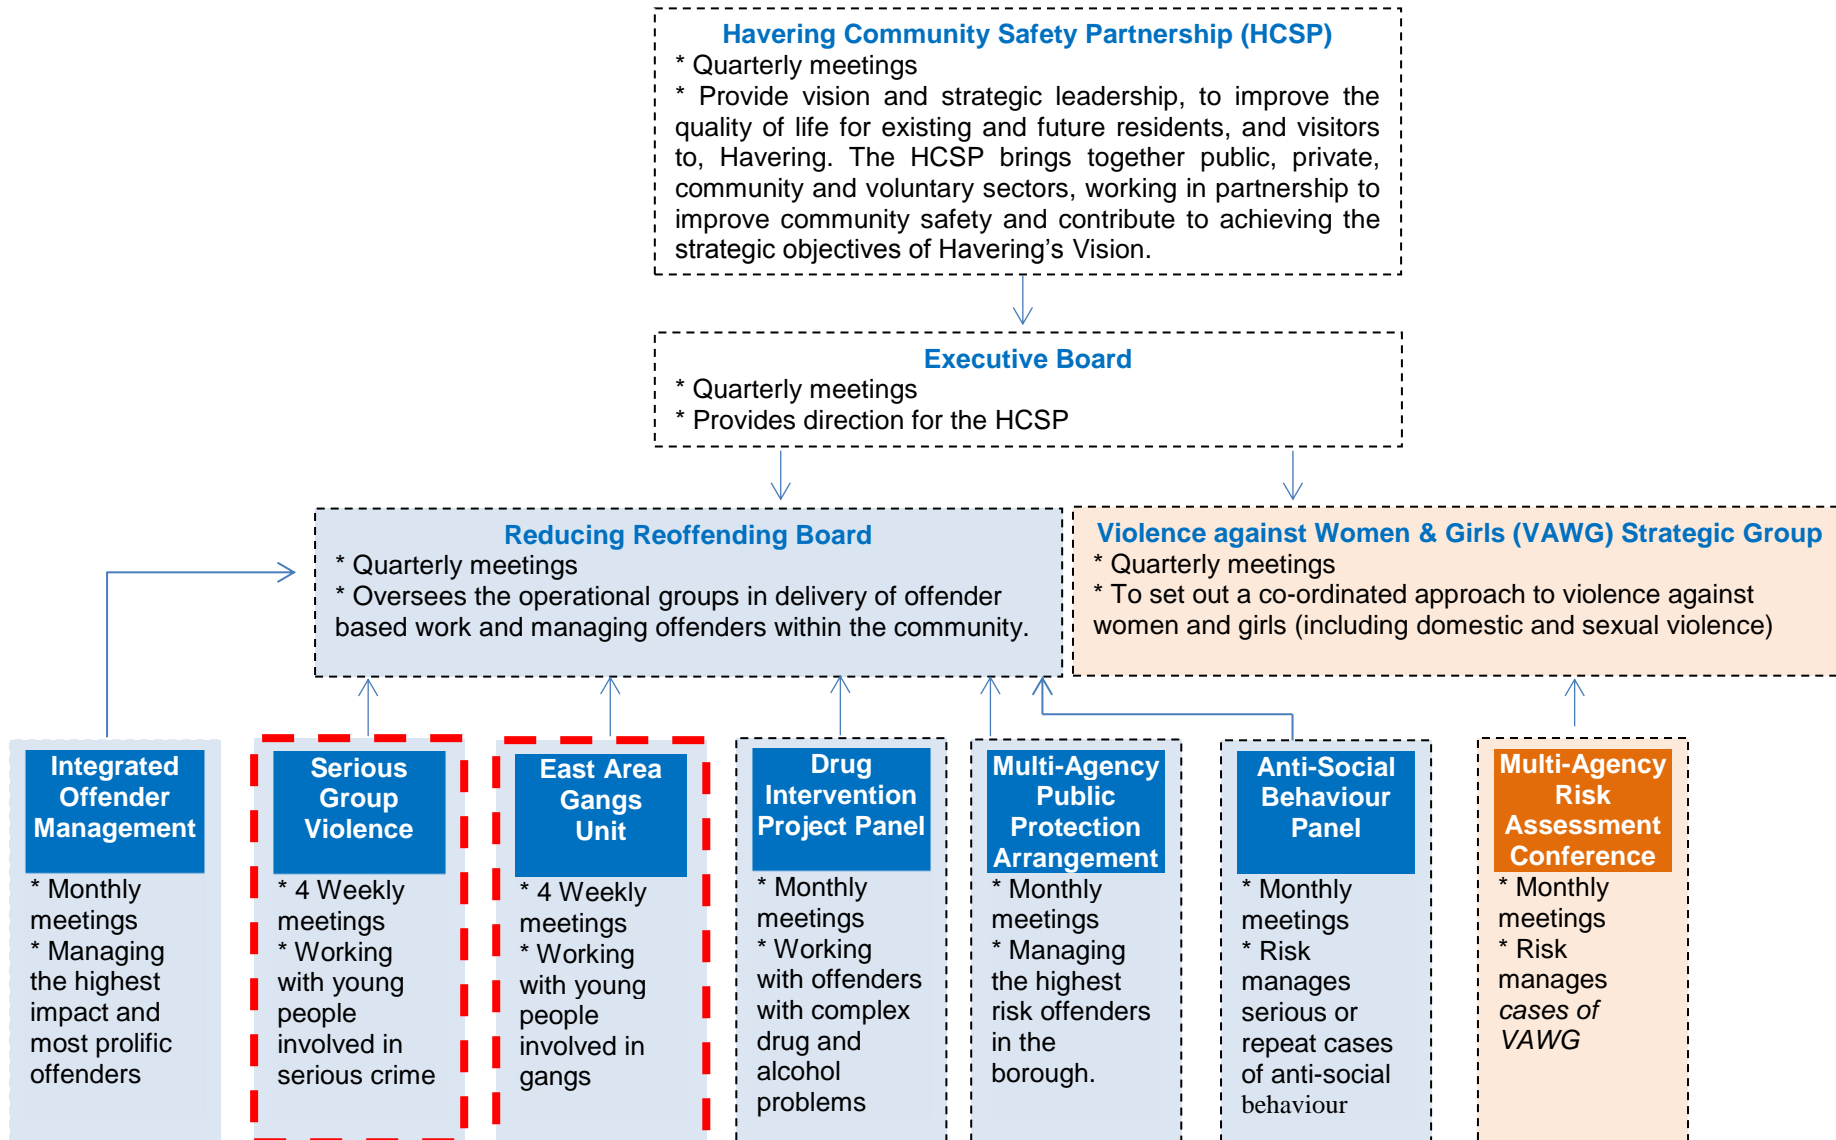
Havering Community Safety Partnership (HCSP)
* Quarterly meetings
* Provide vision and strategic leadership, to improve the quality of life for existing and future residents, and visitors to, Havering. The HCSP brings together public, private, community and voluntary sectors, working in partnership to improve community safety and contribute to achieving the strategic objectives of Havering's Vision.

Executive Board
* Quarterly meetings
* Provides direction for the HCSP

Reducing Reoffending Board
* Quarterly meetings
* Oversees the operational groups in delivery of offender based work and managing offenders within the community.

Violence against Women & Girls (VAWG) Strategic Group
* Quarterly meetings
* To set out a co-ordinated approach to violence against women and girls (including domestic and sexual violence)

Integrated Offender Management
* Monthly meetings
* Managing the highest impact and most prolific offenders

Serious Group Violence
* 4 Weekly meetings
* Working with young people involved in serious crime

East Area Gangs Unit
* 4 Weekly meetings
* Working with young people involved in gangs

Drug Intervention Project Panel
* Monthly meetings
* Working with offenders with complex drug and alcohol problems

Multi-Agency Public Protection Arrangement
* Monthly meetings
* Managing the highest risk offenders in the borough.

Anti-Social Behaviour Panel
* Monthly meetings
* Risk manages serious or repeat cases of anti-social behaviour

Multi-Agency Risk Assessment Conference
* Monthly meetings
* Risk manages cases of VAWG